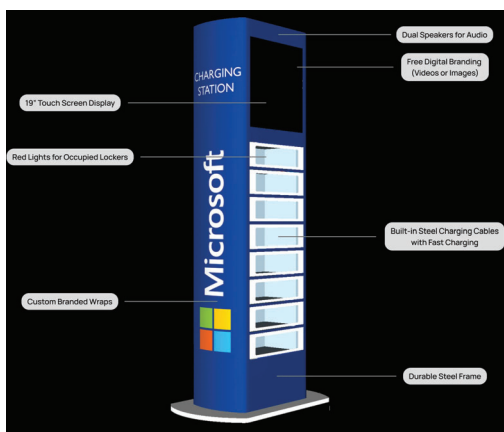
CHARGING STATION

Microsoft

Dual Speakers for Audio

Free Digital Branding (Videos or Images)

19" Touch Screen Display

Red Lights for Occupied Lockers

Built-in Steel Charging Cables with Fast Charging

Custom Branded Wraps

Durable Steel Frame